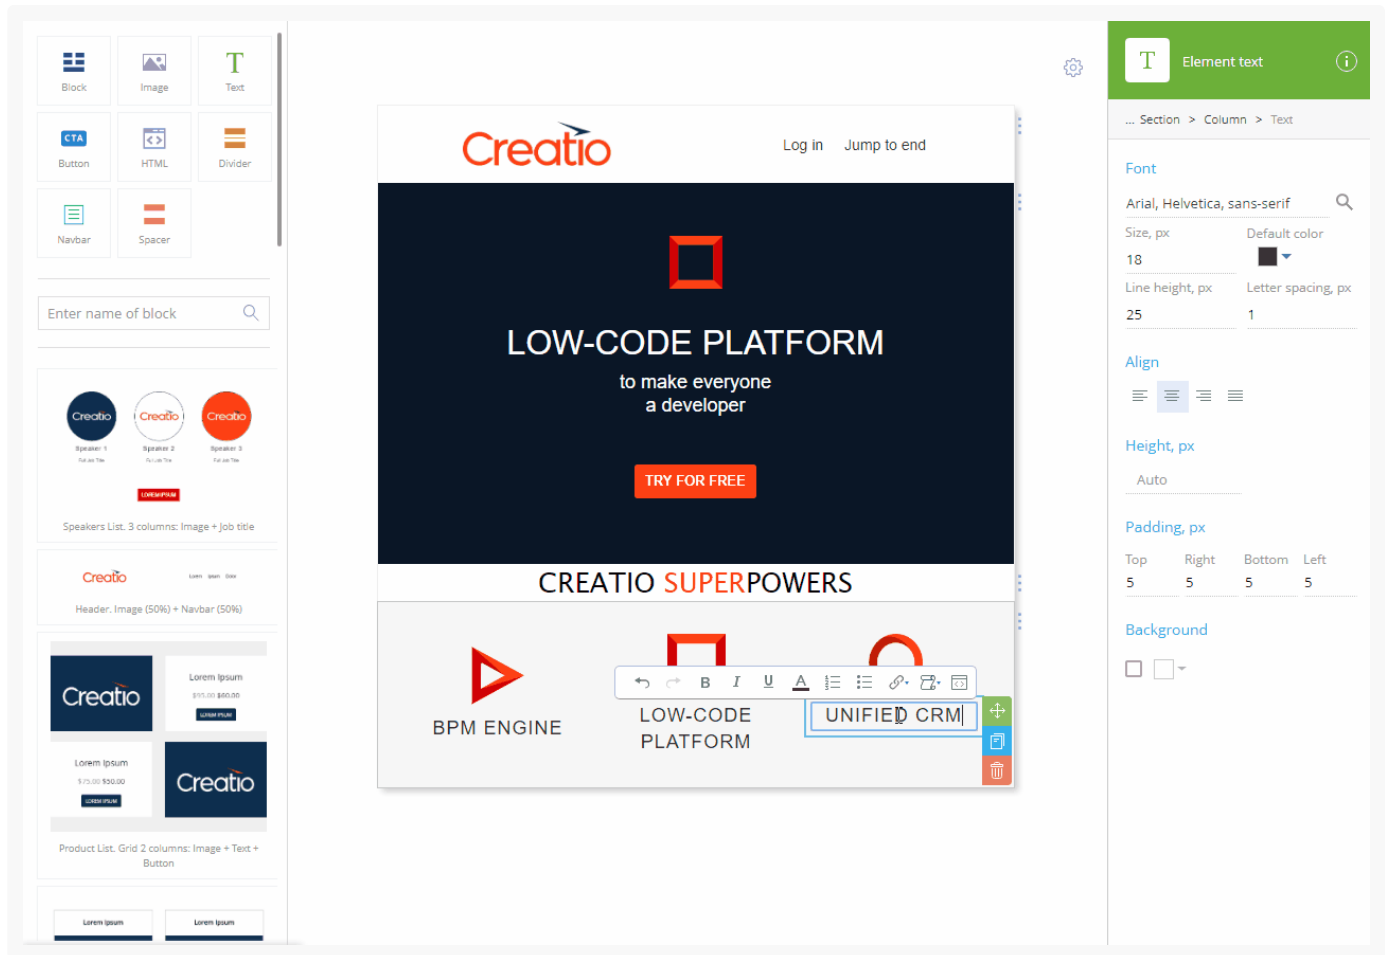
Block
Image
Text
CTA
Button
HTML
Divider
Navbar
Spacer

Enter name of block

Creatio Creatio Creatio
Speaker 1 Speaker 2 Speaker 3
Full Job Title Full Job Title Full Job Title
LOREM IPSUM
Speakers List. 3 columns: Image + Job title

Creatio
Lorem Ipsum Dolor
Header. Image (50%) + Navbar (50%)

Creatio
Lorem Ipsum
$95.00 $80.00
LOREM IPSUM
Lorem Ipsum
$75.00 $50.00
LOREM IPSUM
Creatio
Product List. Grid 2 columns: Image + Text + Button

Lorem Ipsum
Lorem Ipsum

Creatio
Log in Jump to end

LOW-CODE PLATFORM
to make everyone
a developer
TRY FOR FREE

CREATIO SUPERPOWERS

BPM ENGINE
LOW-CODE PLATFORM
UNIFIED CRM

B I U A

Element text
... Section > Column > Text
Font
Arial, Helvetica, sans-serif
Size, px
18
Default color
Line height, px
25
Letter spacing, px
1
Align
Height, px
Auto
Padding, px
Top Right Bottom Left
5 5 5 5
Background